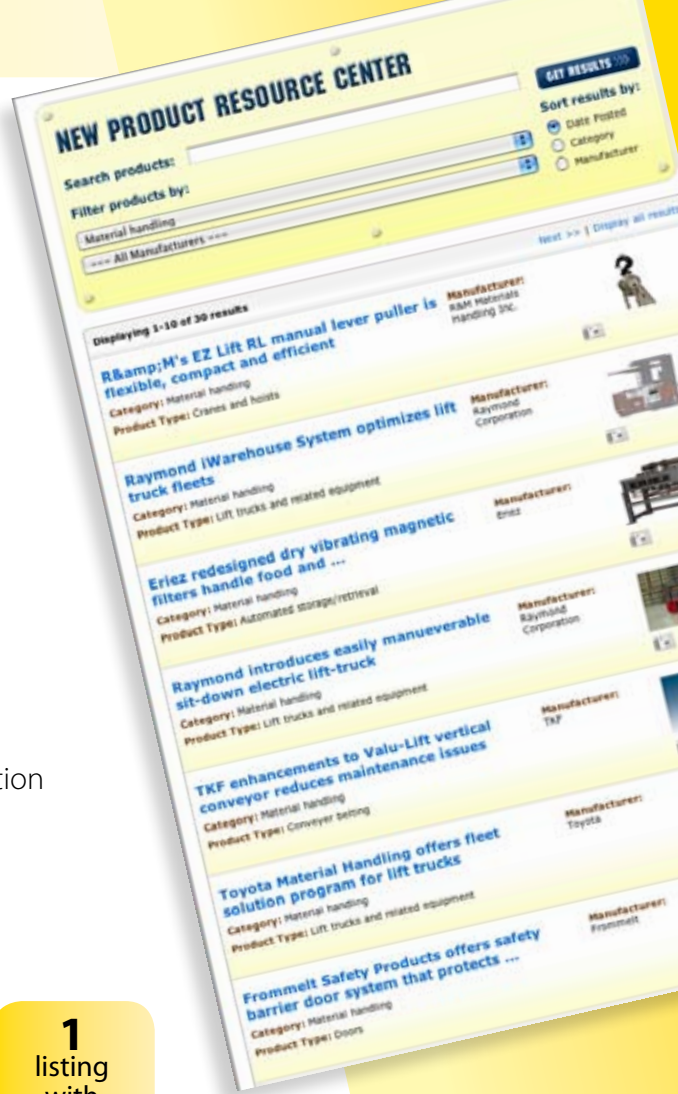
NEW PRODUCT RESOURCE CENTER

GET RESULTS >>>

Search products:

Sort results by:

Date Posted

Category

Manufacturer

Filter products by:

Material handling

--- All Manufacturers ---

Next >> | Display all results

Displaying 1-10 of 30 results

R&amp;M's EZ Lift RL manual lever puller is flexible, compact and efficient
Category: Material handling
Product Type: Cranes and hoists
Manufacturer: R&M Materials Handling Inc.

Raymond iWarehouse System optimizes lift truck fleets
Category: Material handling
Product Type: Lift trucks and related equipment
Manufacturer: Raymond Corporation

Eriez redesigned dry vibrating magnetic filters handle food and ...
Category: Material handling
Product Type: Automated storage/retrieval
Manufacturer: Eriez

Raymond introduces easily manueverable sit-down electric lift-truck
Category: Material handling
Product Type: Lift trucks and related equipment
Manufacturer: Raymond Corporation

TKF enhancements to Valu-Lift vertical conveyor reduces maintenance issues
Category: Material handling
Product Type: Conveyor belting
Manufacturer: TKF

Toyota Material Handling offers fleet solution program for lift trucks
Category: Material handling
Product Type: Lift trucks and related equipment
Manufacturer: Toyota

Frommelt Safety Products offers safety barrier door system that protects ...
Category: Material handling
Product Type: Doors
Manufacturer: Frommelt

tion

1
listing
with